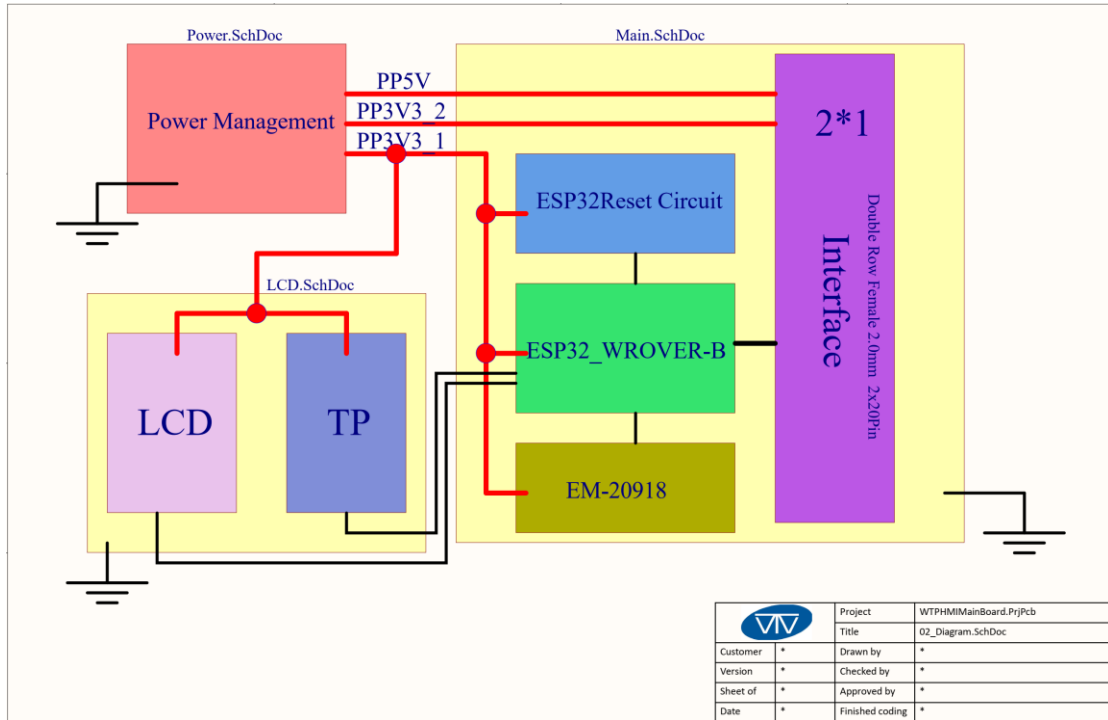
Power.SchDoc

Power Management

PP5V
PP3V3_2
PP3V3_1

Main.SchDoc

ESP32Reset Circuit

ESP32_WROVER-B

EM-20918

2*1

Interface

Double Row Female 2.0mm 2x20Pin

LCD.SchDoc

LCD

TP

| VTV | | Project | WTPHMIMainBoard.PrjPcb |
|---|---|---|---|
| | | Title | 02_Diagram.SchDoc |
| Customer | * | Drawn by | * |
| Version | * | Checked by | * |
| Sheet of | * | Approved by | * |
| Date | * | Finished coding | * |